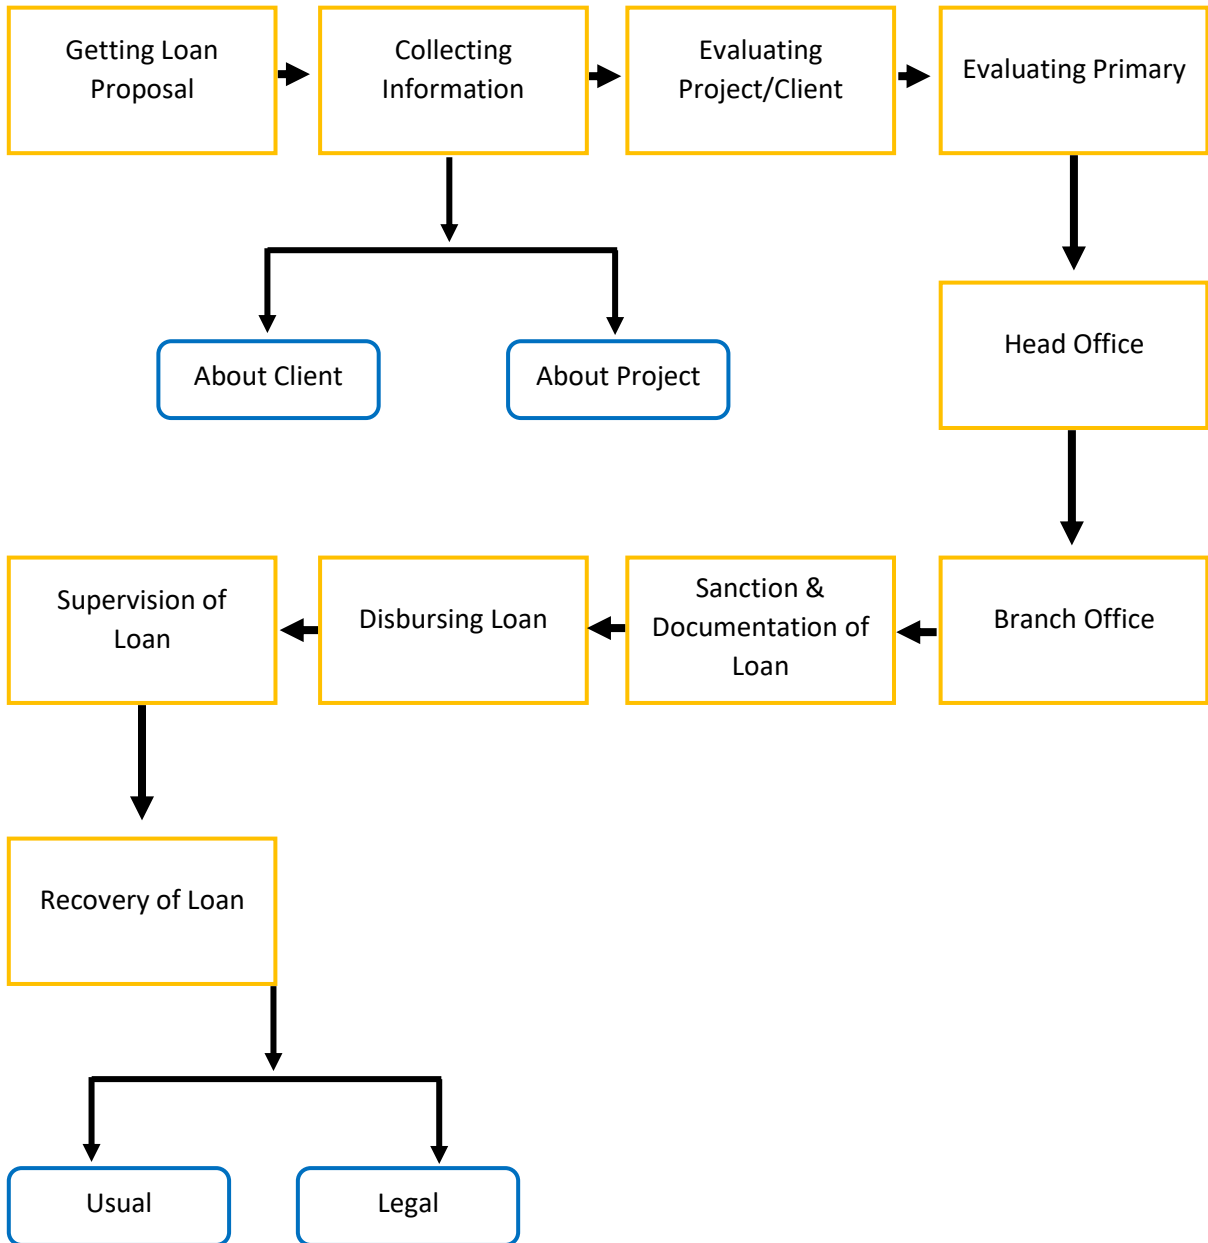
Getting Loan Proposal

Collecting Information

Evaluating Project/Client

Evaluating Primary

About Client

About Project

Head Office

Supervision of Loan

Disbursing Loan

Sanction & Documentation of Loan

Branch Office

Recovery of Loan

Usual

Legal